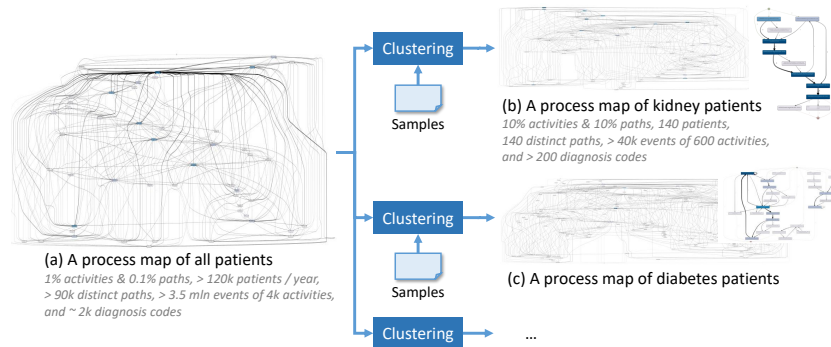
Clustering

Samples

(b) A process map of kidney patients
10% activities & 10% paths, 140 patients, 140 distinct paths, > 40k events of 600 activities, and > 200 diagnosis codes

(a) A process map of all patients
1% activities & 0.1% paths, > 120k patients / year, > 90k distinct paths, > 3.5 mln events of 4k activities, and ~ 2k diagnosis codes

Clustering

Samples

(c) A process map of diabetes patients

Clustering

...